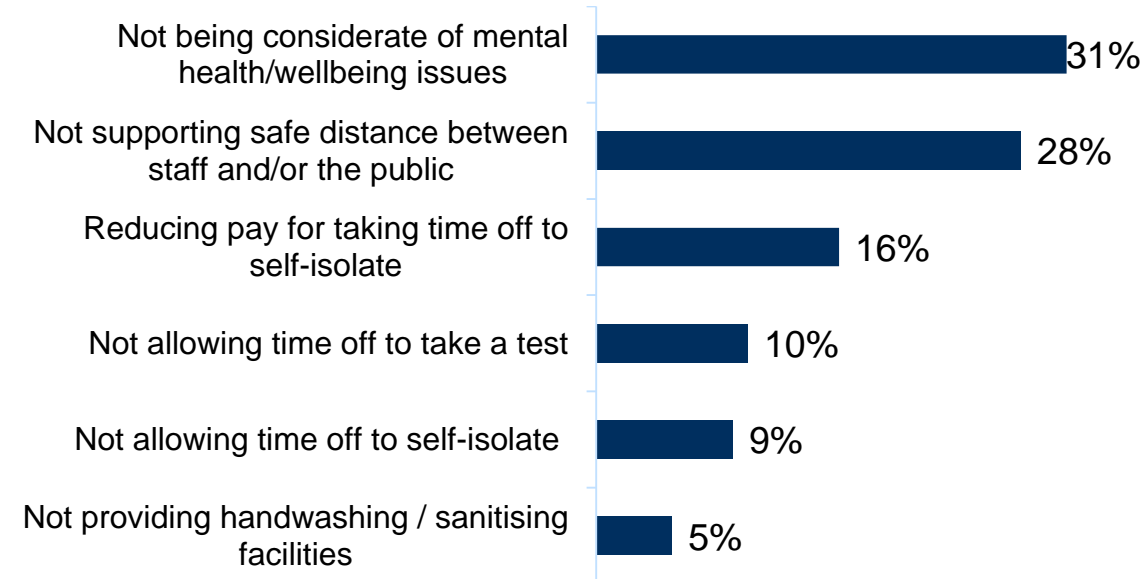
Not being considerate of mental health/wellbeing issues 31%

Not supporting safe distance between staff and/or the public 28%

Reducing pay for taking time off to self-isolate 16%

Not allowing time off to take a test 10%

Not allowing time off to self-isolate 9%

Not providing handwashing / sanitising facilities 5%